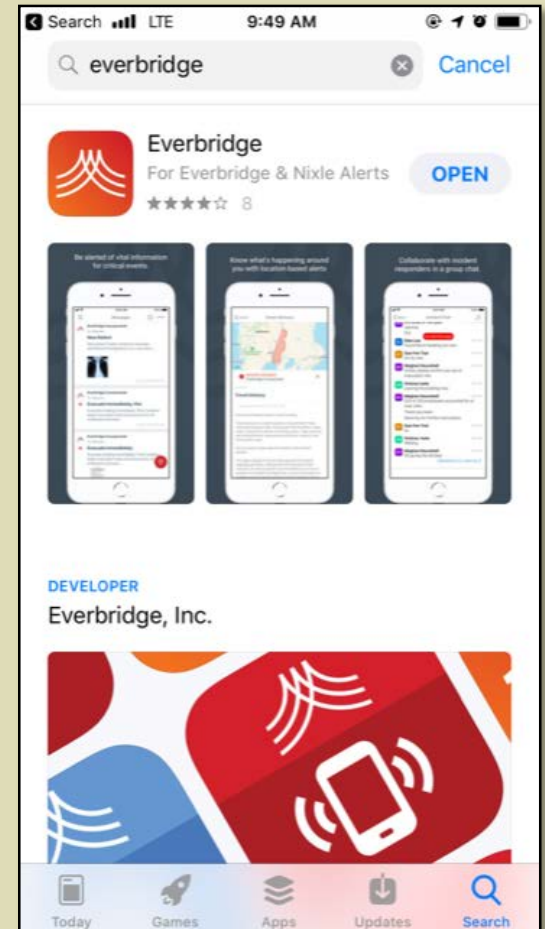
Search LTE 9:49 AM

everbridge Cancel

Everbridge
For Everbridge & Nixle Alerts
8
OPEN

Be alerted of vital information for critical events.

Know what's happening around you with location-based alerts.

Collaborate with incident responders in a group chat.

DEVELOPER
Everbridge, Inc.

Today Games Apps Updates Search